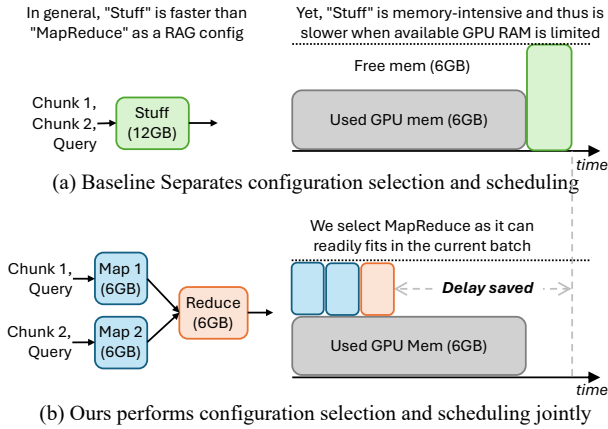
In general, "Stuff" is faster than "MapReduce" as a RAG config

Yet, "Stuff" is memory-intensive and thus is slower when available GPU RAM is limited

Chunk 1, Chunk 2, Query

Stuff (12GB)

Free mem (6GB)

Used GPU mem (6GB)

time

(a) Baseline Separates configuration selection and scheduling

We select MapReduce as it can readily fits in the current batch

Chunk 1, Query

Map 1 (6GB)

Chunk 2, Query

Map 2 (6GB)

Reduce (6GB)

Delay saved

Used GPU Mem (6GB)

time

(b) Ours performs configuration selection and scheduling jointly